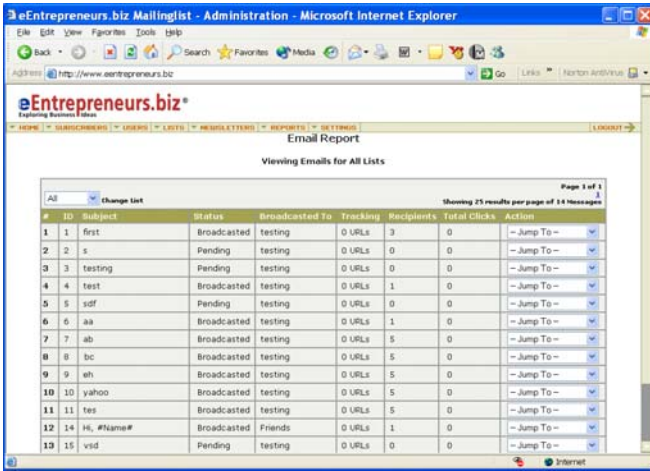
eEntrepreneurs.biz Mailinglist - Administration - Microsoft Internet Explorer

File Edit View Favorites Tools Help

Back Search Favorites Media

Address http://www.eentrepreneurs.biz Go Links Norton AntiVirus

eEntrepreneurs.biz®
Exploring Business Ideas

HOME SUBSCRIBERS USERS LISTS NEWSLETTERS REPORTS SETTINGS LOGOUT

Email Report

Viewing Emails for All Lists

All Change List

Page 1 of 1
1
Showing 25 results per page of 14 Messages

| # | ID | Subject | Status | Broadcasted To | Tracking | Recipients | Total Clicks | Action |
|---|---|---|---|---|---|---|---|---|
| 1 | 1 | first | Broadcasted | testing | 0 URLs | 3 | 0 | -- Jump To -- |
| 2 | 2 | s | Pending | testing | 0 URLs | 0 | 0 | -- Jump To -- |
| 3 | 3 | testing | Pending | testing | 0 URLs | 0 | 0 | -- Jump To -- |
| 4 | 4 | test | Broadcasted | testing | 0 URLs | 1 | 0 | -- Jump To -- |
| 5 | 5 | sdf | Pending | testing | 0 URLs | 0 | 0 | -- Jump To -- |
| 6 | 6 | aa | Broadcasted | testing | 0 URLs | 1 | 0 | -- Jump To -- |
| 7 | 7 | ab | Broadcasted | testing | 0 URLs | 5 | 0 | -- Jump To -- |
| 8 | 8 | bc | Broadcasted | testing | 0 URLs | 5 | 0 | -- Jump To -- |
| 9 | 9 | eh | Broadcasted | testing | 0 URLs | 5 | 0 | -- Jump To -- |
| 10 | 10 | yahoo | Broadcasted | testing | 0 URLs | 5 | 0 | -- Jump To -- |
| 11 | 11 | tes | Broadcasted | testing | 0 URLs | 5 | 0 | -- Jump To -- |
| 12 | 14 | Hi, #Name# | Broadcasted | Friends | 0 URLs | 1 | 0 | -- Jump To -- |
| 13 | 15 | vsd | Pending | testing | 0 URLs | 0 | 0 | -- Jump To -- |

Internet